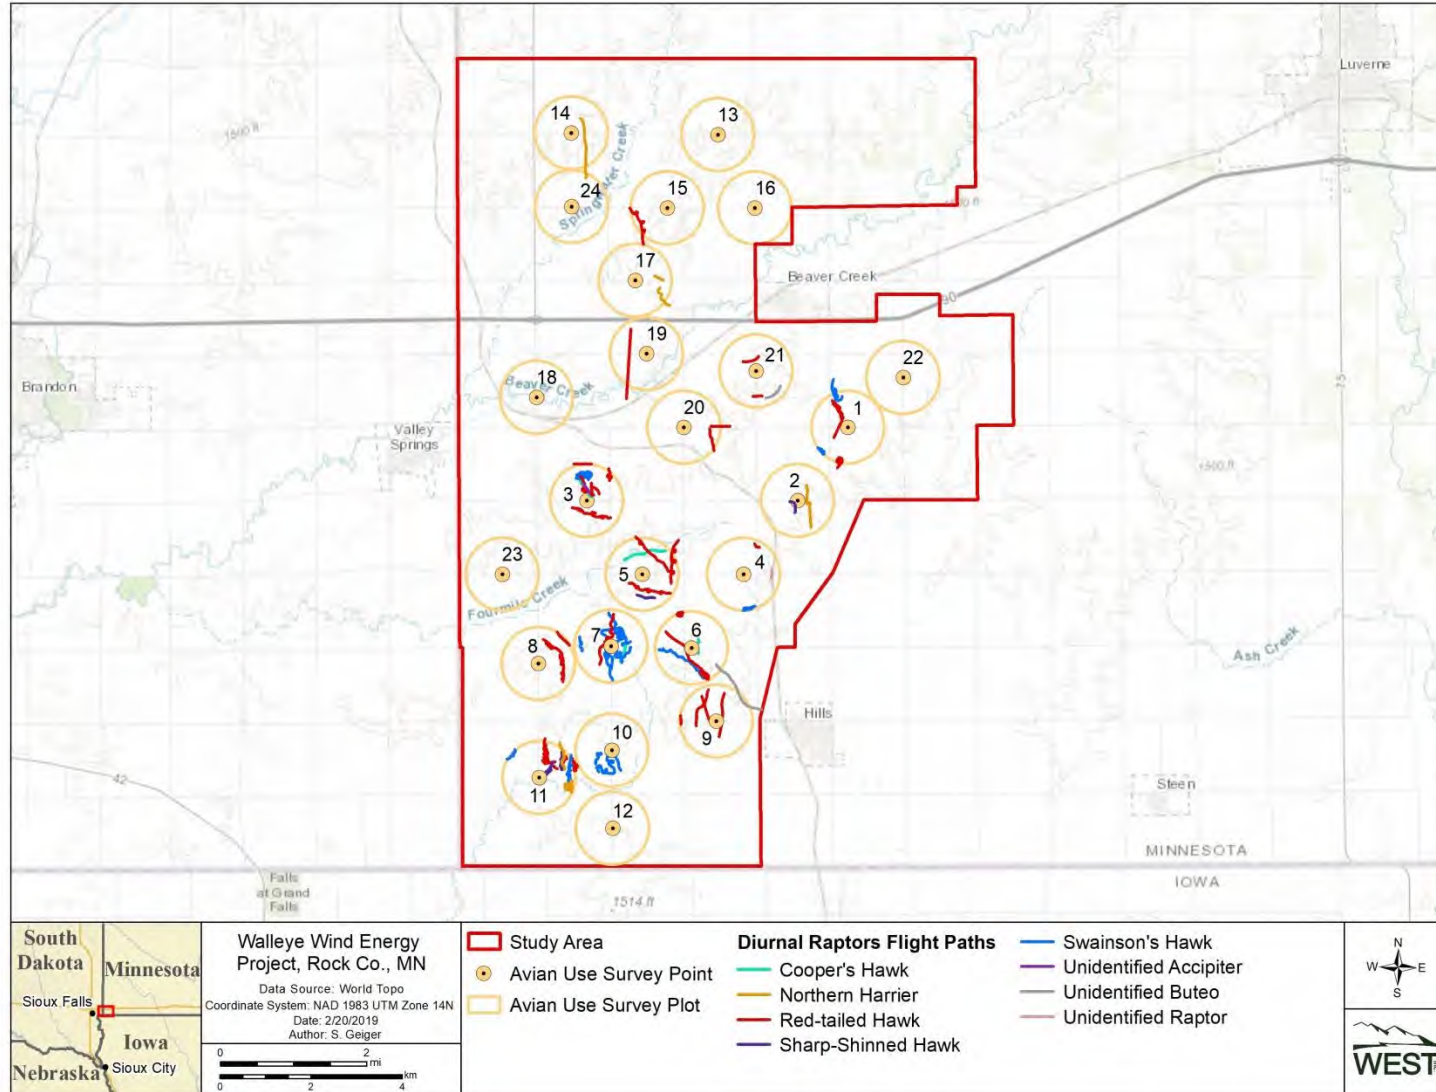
Luverne
1500 ft
14
13
24
15
16
Springwater Creek
17
Beaver Creek
90
19
21
22
18
Beaver Creek
Brandon
20
1
Valley Springs
3
1500 ft
2
23
5
4
Fourmile Creek
8
7
6
Ash Creek
Hills
9
10
42
11
Steen
12
MINNESOTA
IOWA
Falls at Grand Falls
1514 ft

South Dakota
Minnesota
Sioux Falls
Iowa
Nebraska
Sioux City

Walleye Wind Energy Project, Rock Co., MN
Data Source: World Topo
Coordinate System: NAD 1983 UTM Zone 14N
Date: 2/20/2019
Author: S. Geiger
0 2 mi
0 2 4 km

Study Area
Avian Use Survey Point
Avian Use Survey Plot

Diurnal Raptors Flight Paths
Cooper's Hawk
Northern Harrier
Red-tailed Hawk
Sharp-Shinned Hawk
Swainson's Hawk
Unidentified Accipiter
Unidentified Buteo
Unidentified Raptor

N
W E
S
WEST